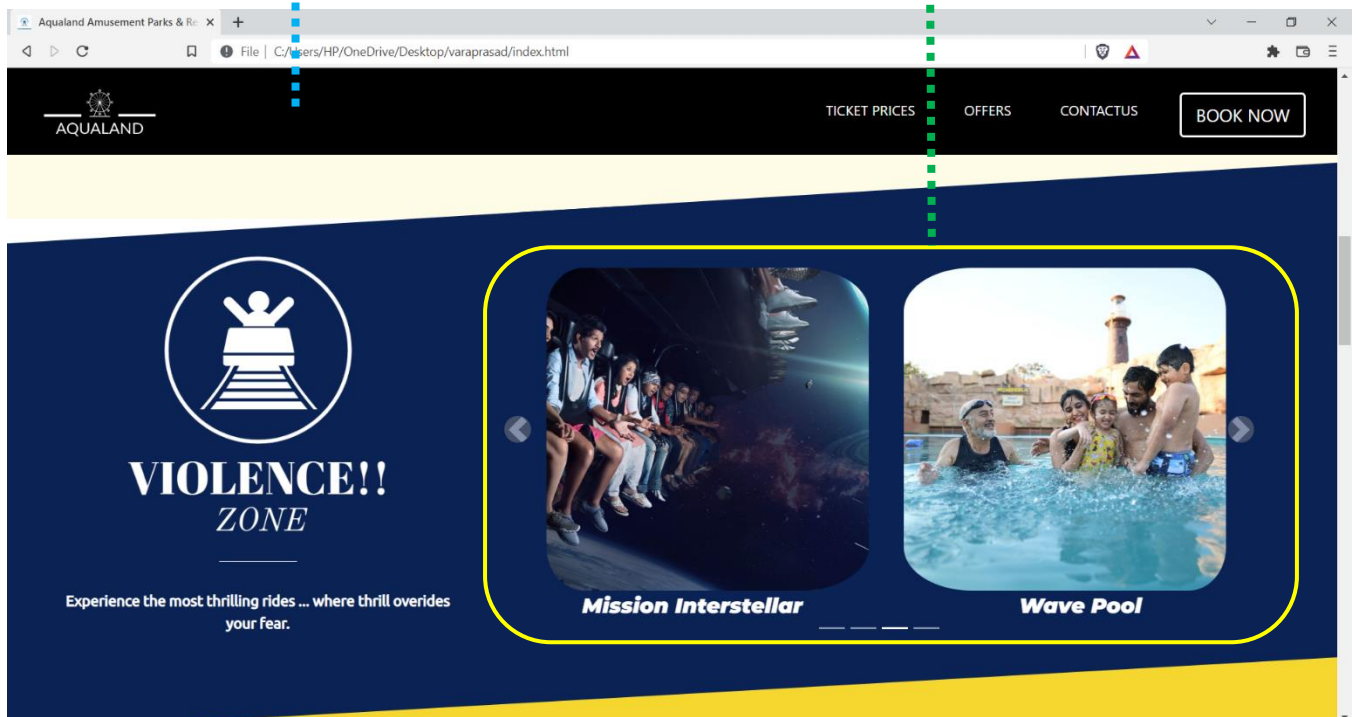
Aqualand Amusement Parks & Re

File | C:/Users/HP/OneDrive/Desktop/varaprasad/index.html

AQUALAND

TICKET PRICES OFFERS CONTACTUS BOOK NOW

VIOLENCE!!
ZONE

Experience the most thrilling rides ... where thrill overides your fear.

Mission Interstellar

Wave Pool